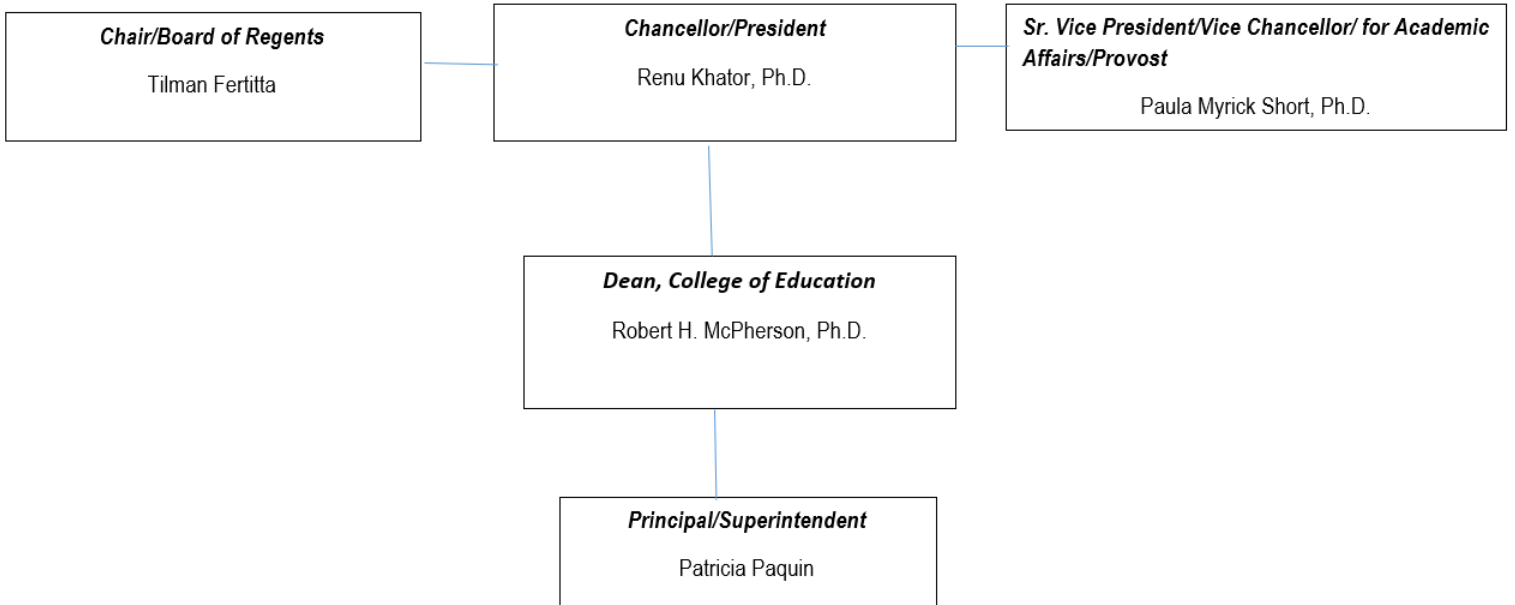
Chair/Board of Regents

Tilman Fertitta

Chancellor/President

Renu Khator, Ph.D.

Sr. Vice President/Vice Chancellor/ for Academic Affairs/Provost

Paula Myrick Short, Ph.D.

Dean, College of Education

Robert H. McPherson, Ph.D.

Principal/Superintendent

Patricia Paquin